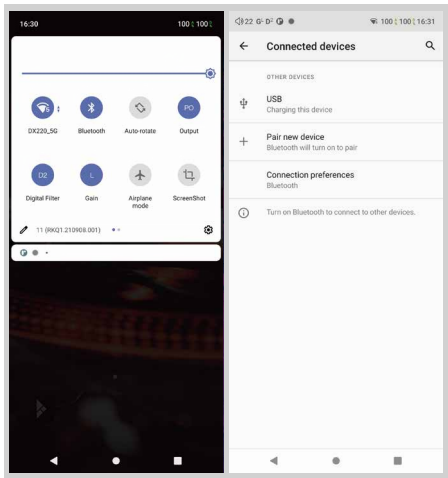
16:30

100 | 100

DX220_5G

Bluetooth

Auto-rotate

PO

Output

D2

Digital Filter

L

Gain

Airplane mode

ScreenShot

11 (RKQ1.210908.001)

22 G D2

100 | 100 | 16:31

Connected devices

OTHER DEVICES

USB

Charging this device

Pair new device

Bluetooth will turn on to pair

Connection preferences

Bluetooth

Turn on Bluetooth to connect to other devices.